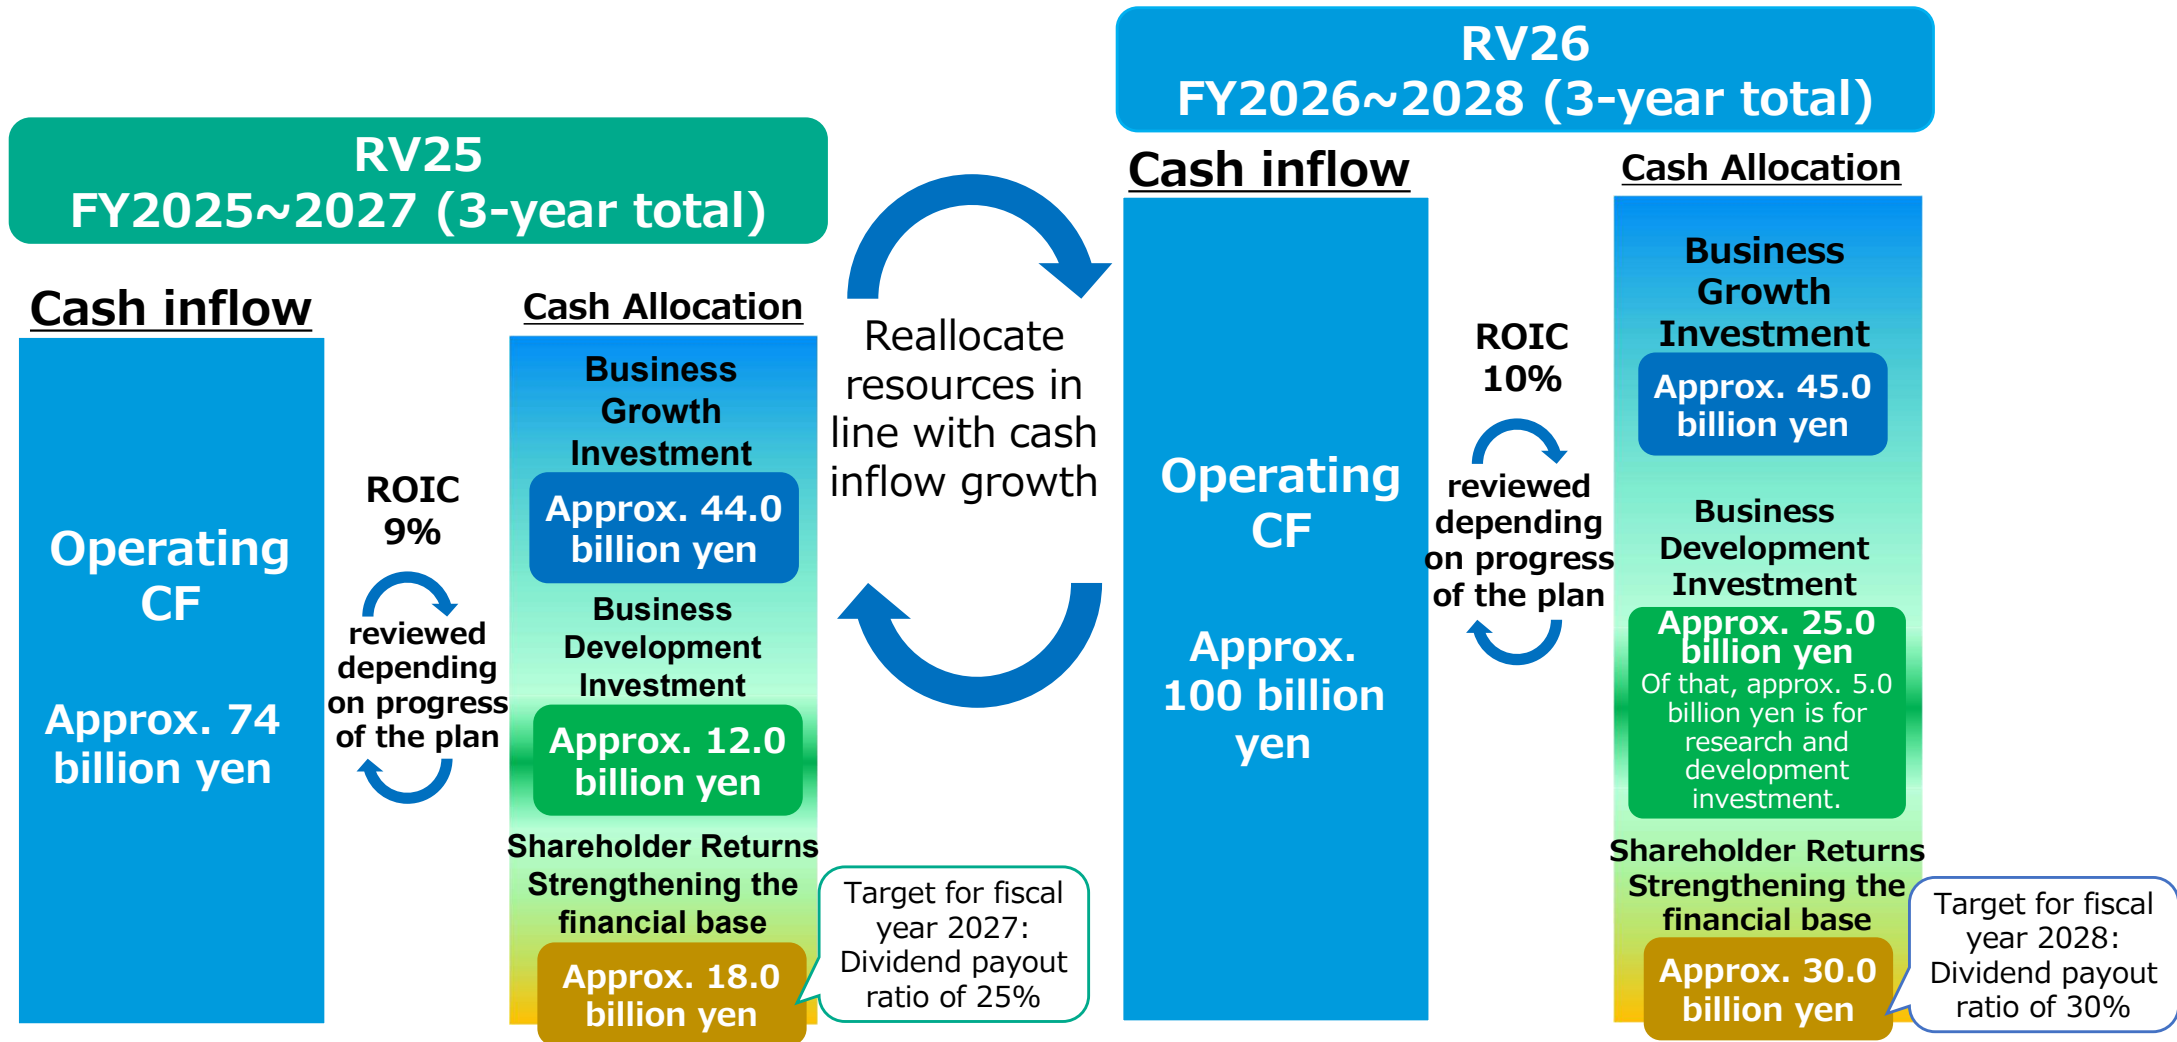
RV25
FY2025~2027 (3-year total)

Cash inflow

Operating CF

Approx. 74 billion yen

ROIC 9%

reviewed depending on progress of the plan

Cash Allocation

Business Growth Investment

Approx. 44.0 billion yen

Business Development Investment

Approx. 12.0 billion yen

Shareholder Returns Strengthening the financial base

Approx. 18.0 billion yen

Target for fiscal year 2027: Dividend payout ratio of 25%

Reallocate resources in line with cash inflow growth

RV26
FY2026~2028 (3-year total)

Cash inflow

Operating CF

Approx. 100 billion yen

ROIC 10%

reviewed depending on progress of the plan

Cash Allocation

Business Growth Investment

Approx. 45.0 billion yen

Business Development Investment

Approx. 25.0 billion yen
Of that, approx. 5.0 billion yen is for research and development investment.

Shareholder Returns Strengthening the financial base

Approx. 30.0 billion yen

Target for fiscal year 2028: Dividend payout ratio of 30%